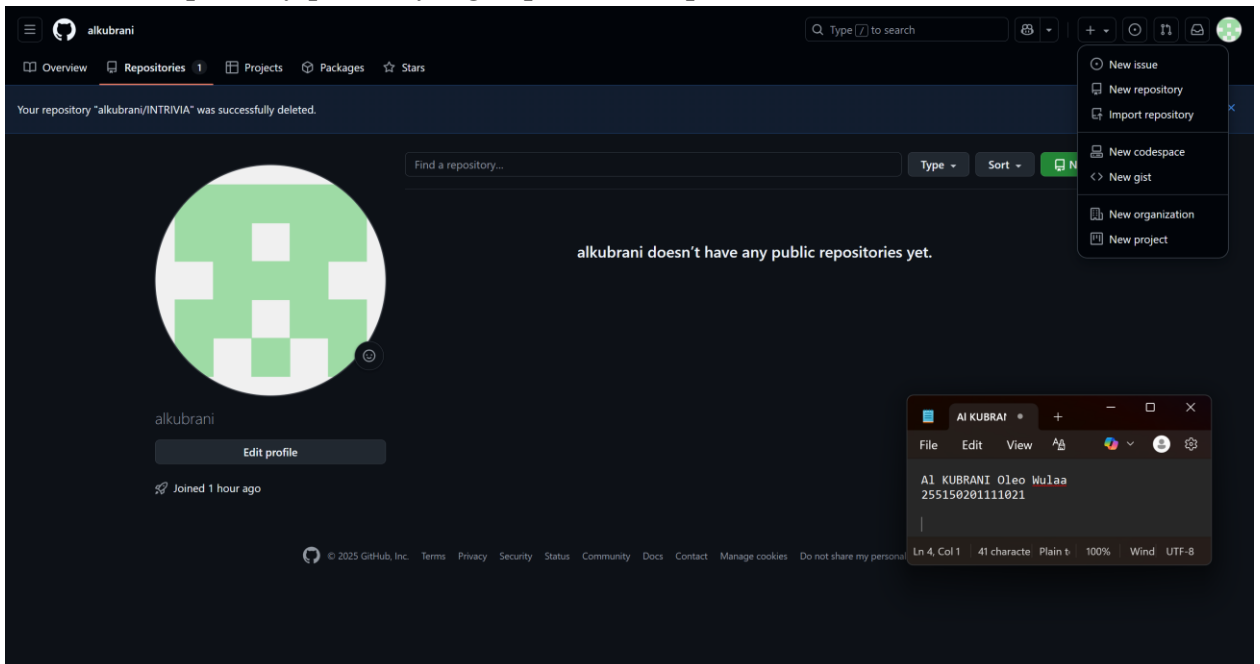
alkubrani

Type / to search

Overview Repositories 1 Projects Packages Stars

Your repository "alkubrani/INTRIVIA" was successfully deleted.

New issue
New repository
Import repository
New codespace
New gist
New organization
New project

Find a repository...

Type Sort N

alkubrani doesn't have any public repositories yet.

alkubrani

Edit profile

Joined 1 hour ago

© 2025 GitHub, Inc. Terms Privacy Security Status Community Docs Contact Manage cookies Do not share my personal

Al KUBRAI

File Edit View

Al KUBRANI Oleo Wulaa
255150201111021

Ln 4, Col 1 41 characte Plain t 100% Wind UTF-8